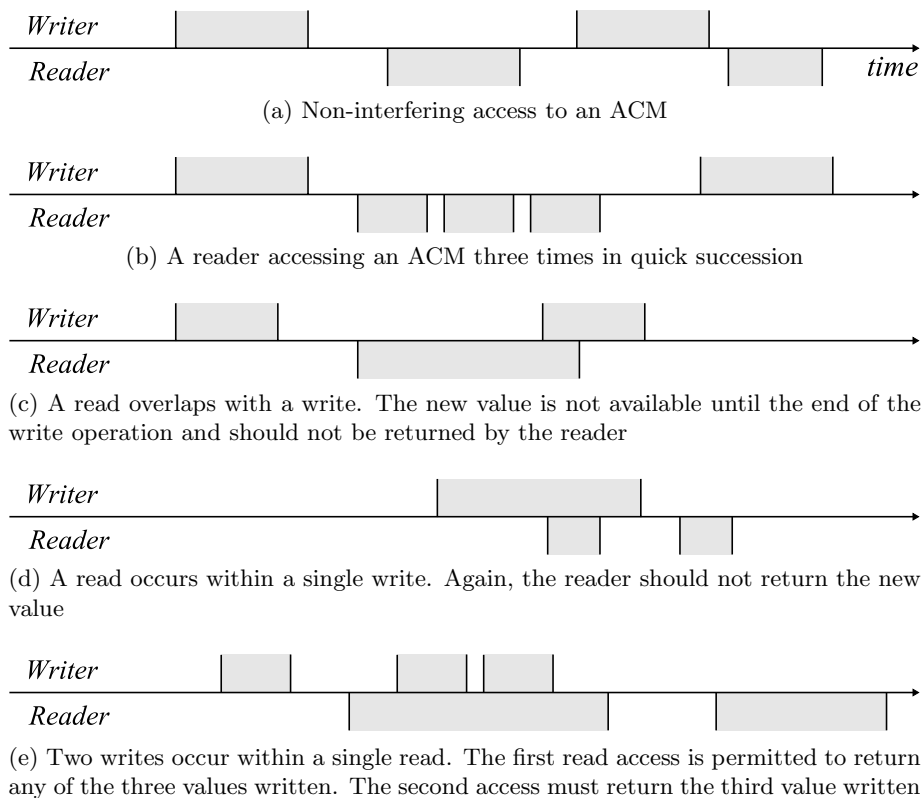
Writer

Reader

time

(a) Non-interfering access to an ACM

Writer

Reader

(b) A reader accessing an ACM three times in quick succession

Writer

Reader

(c) A read overlaps with a write. The new value is not available until the end of the write operation and should not be returned by the reader

Writer

Reader

(d) A read occurs within a single write. Again, the reader should not return the new value

Writer

Reader

(e) Two writes occur within a single read. The first read access is permitted to return any of the three values written. The second access must return the third value written